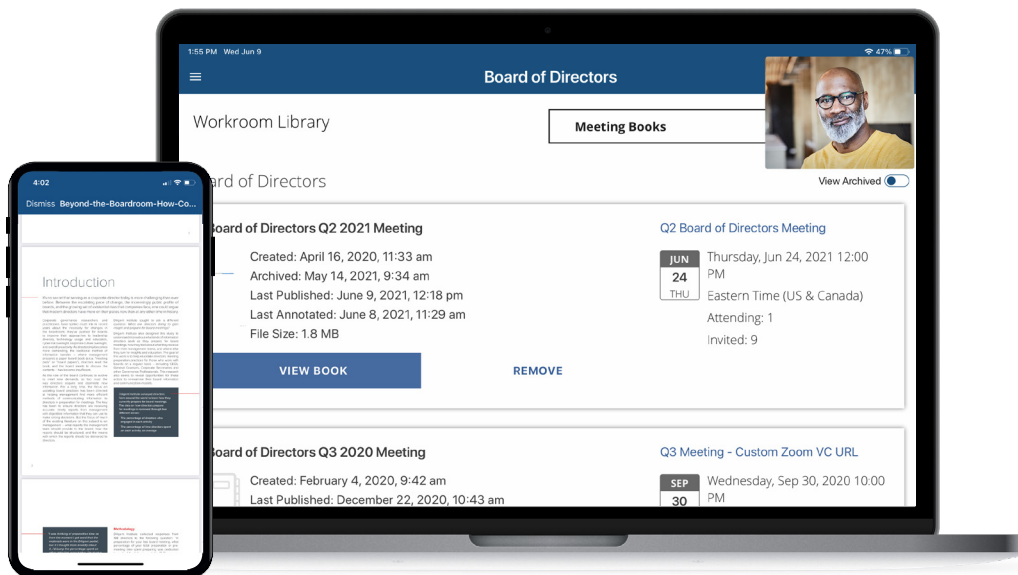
1:55 PM Wed Jun 9

47%

Board of Directors

Workroom Library

Meeting Books

ard of Directors

View Archived

Board of Directors Q2 2021 Meeting

Created: April 16, 2020, 11:33 am
Archived: May 14, 2021, 9:34 am
Last Published: June 9, 2021, 12:18 pm
Last Annotated: June 8, 2021, 11:29 am
File Size: 1.8 MB

VIEW BOOK

REMOVE

Q2 Board of Directors Meeting

JUN
24
THU

Thursday, Jun 24, 2021 12:00 PM
Eastern Time (US & Canada)
Attending: 1
Invited: 9

Board of Directors Q3 2020 Meeting

Created: February 4, 2020, 9:42 am
Last Published: December 22, 2020, 10:43 am

Q3 Meeting - Custom Zoom VC URL

SEP
30

Wednesday, Sep 30, 2020 10:00 PM

4:02

Dismiss Beyond-the-Boardroom-How-Co...

Introduction

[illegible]

Methodology

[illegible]